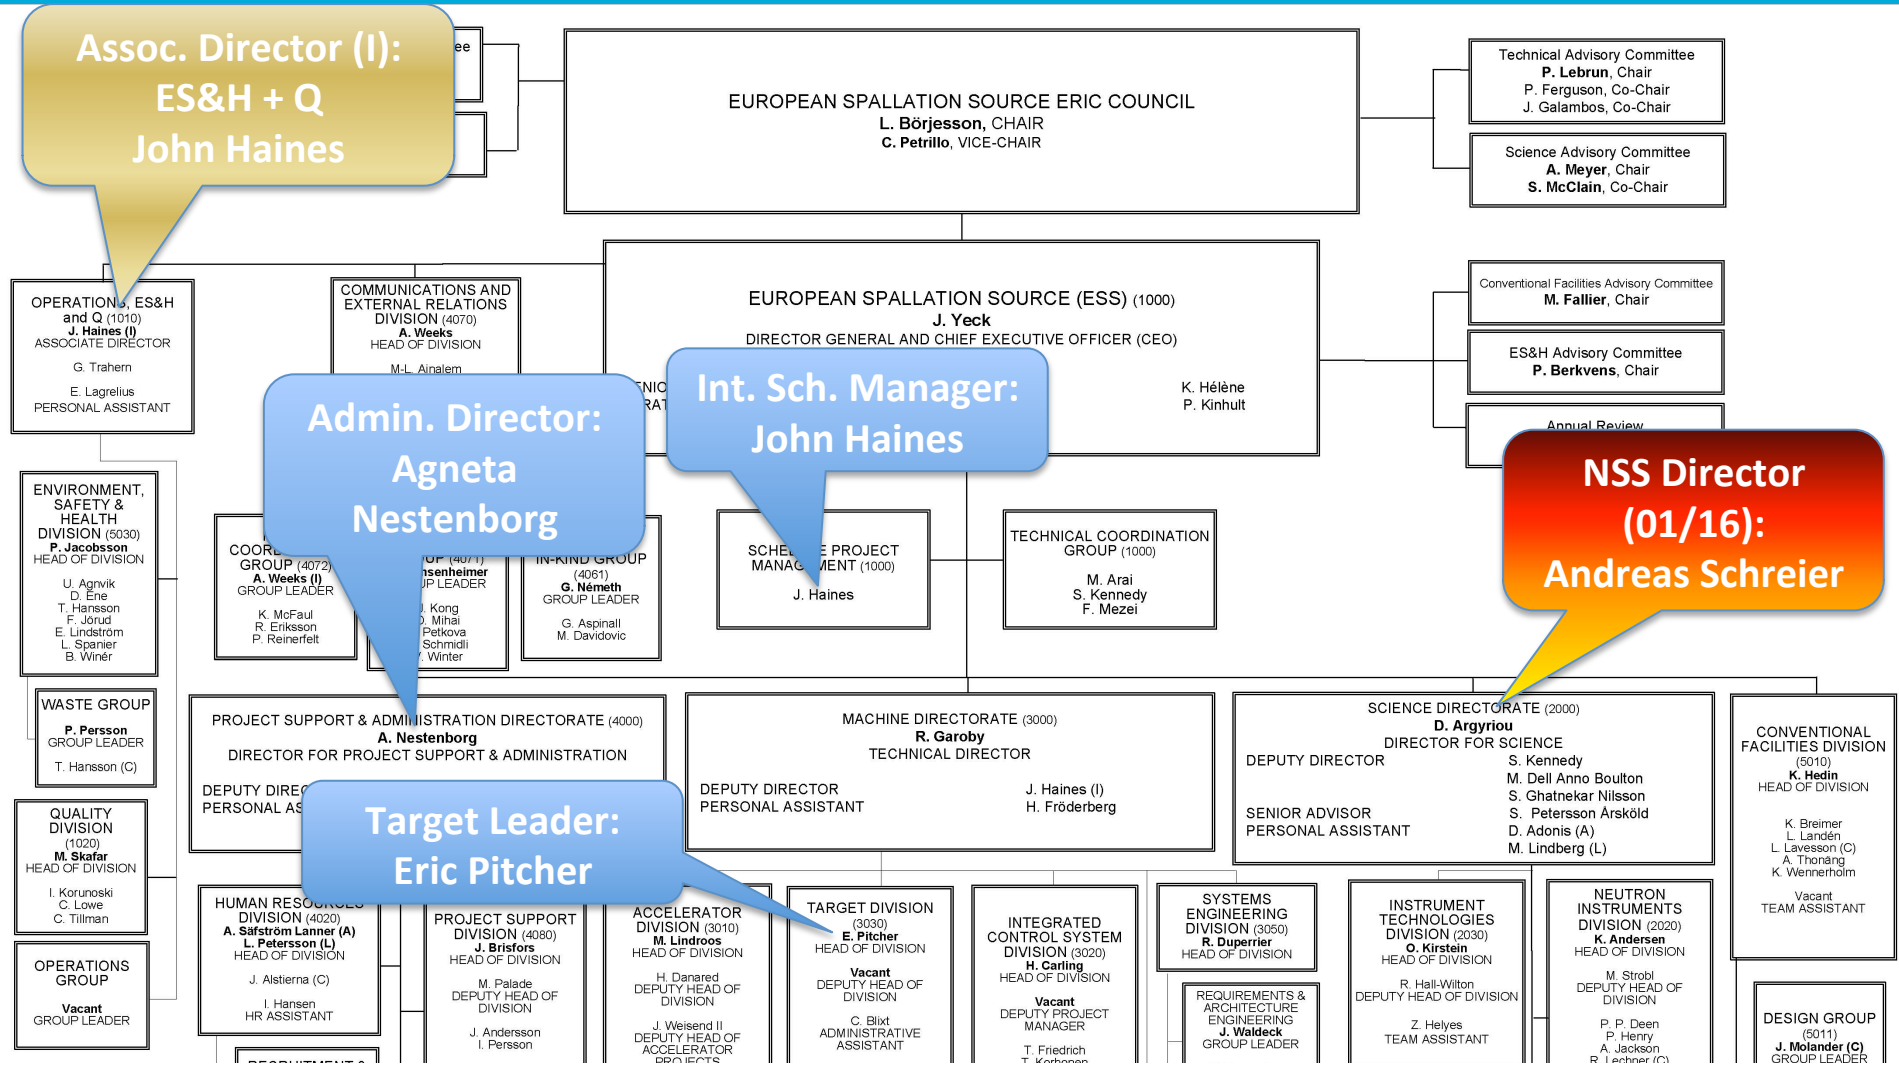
Assoc. Director (I): ES&H + Q John Haines

ee

EUROPEAN SPALLATION SOURCE ERIC COUNCIL
L. Börjesson, CHAIR
C. Petrillo, VICE-CHAIR

Technical Advisory Committee
P. Lebrun, Chair
P. Ferguson, Co-Chair
J. Galambos, Co-Chair

Science Advisory Committee
A. Meyer, Chair
S. McClain, Co-Chair

OPERATIONS, ES&H and Q (1010)
J. Haines (I)
ASSOCIATE DIRECTOR
G. Trahern
E. Lagrelius
PERSONAL ASSISTANT

COMMUNICATIONS AND EXTERNAL RELATIONS DIVISION (4070)
A. Weeks
HEAD OF DIVISION
M-L. Ainalem

EUROPEAN SPALLATION SOURCE (ESS) (1000)
J. Yeck
DIRECTOR GENERAL AND CHIEF EXECUTIVE OFFICER (CEO)

Conventional Facilities Advisory Committee
M. Fallier, Chair

ES&H Advisory Committee
P. Berkvens, Chair

Annual Review

Admin. Director: Agneta Nestenborg

Int. Sch. Manager: John Haines

NIC
RAT

K. Hélène
P. Kinhult

NSS Director (01/16): Andreas Schreier

ENVIRONMENT, SAFETY & HEALTH DIVISION (5030)
P. Jacobsson
HEAD OF DIVISION
U. Agnvik
D. Ene
T. Hansson
F. Jörud
E. Lindström
L. Spanier
B. Winér

COOR GROUP (4072)
A. Weeks (I)
GROUP LEADER
K. McFaul
R. Eriksson
P. Reinerfelt

UP (4071)
nsenheimer
UP LEADER
. Kong
. Mihai
Petkova
Schmidli
. Winter

IN-KIND GROUP (4061)
G. Németh
GROUP LEADER
G. Aspinall
M. Davidovic

SCHE E PROJECT MANAG MENT (1000)
J. Haines

TECHNICAL COORDINATION GROUP (1000)
M. Arai
S. Kennedy
F. Mezei

WASTE GROUP
P. Persson
GROUP LEADER
T. Hansson (C)

PROJECT SUPPORT & ADMINISTRATION DIRECTORATE (4000)
A. Nestenborg
DIRECTOR FOR PROJECT SUPPORT & ADMINISTRATION
DEPUTY DIREC
PERSONAL AS

MACHINE DIRECTORATE (3000)
R. Garoby
TECHNICAL DIRECTOR
DEPUTY DIRECTOR J. Haines (I)
PERSONAL ASSISTANT H. Fröderberg

SCIENCE DIRECTORATE (2000)
D. Argyriou
DIRECTOR FOR SCIENCE
DEPUTY DIRECTOR S. Kennedy
M. Dell Anno Boulton
S. Ghatnekar Nilsson
SENIOR ADVISOR S. Petersson Årsköld
PERSONAL ASSISTANT D. Adonis (A)
M. Lindberg (L)

CONVENTIONAL FACILITIES DIVISION (5010)
K. Hedin
HEAD OF DIVISION
K. Breimer
L. Landén
L. Lavesson (C)
A. Thonäng
K. Wennerholm
Vacant
TEAM ASSISTANT

QUALITY DIVISION (1020)
M. Skafar
HEAD OF DIVISION
I. Korunoski
C. Lowe
C. Tillman

Target Leader: Eric Pitcher

OPERATIONS GROUP
Vacant
GROUP LEADER

HUMAN RESOURCES DIVISION (4020)
A. Säfström Lanner (A)
L. Petersson (L)
HEAD OF DIVISION
J. Alstierna (C)
I. Hansen
HR ASSISTANT

PROJECT SUPPORT DIVISION (4080)
J. Brisfors
HEAD OF DIVISION
M. Palade
DEPUTY HEAD OF DIVISION
J. Andersson
I. Persson

ACCELERATOR DIVISION (3010)
M. Lindroos
HEAD OF DIVISION
H. Danared
DEPUTY HEAD OF DIVISION
J. Weisend II
DEPUTY HEAD OF ACCELERATOR PROJECTS

TARGET DIVISION (3030)
E. Pitcher
HEAD OF DIVISION
Vacant
DEPUTY HEAD OF DIVISION
C. Blixt
ADMINISTRATIVE ASSISTANT

INTEGRATED CONTROL SYSTEM DIVISION (3020)
H. Carling
HEAD OF DIVISION
Vacant
DEPUTY PROJECT MANAGER
T. Friedrich
T. Korhonen

SYSTEMS ENGINEERING DIVISION (3050)
R. Duperrier
HEAD OF DIVISION

REQUIREMENTS & ARCHITECTURE ENGINEERING
J. Waldeck
GROUP LEADER

INSTRUMENT TECHNOLOGIES DIVISION (2030)
O. Kirstein
HEAD OF DIVISION
R. Hall-Wilton
DEPUTY HEAD OF DIVISION
Z. Helyes
TEAM ASSISTANT

NEUTRON INSTRUMENTS DIVISION (2020)
K. Andersen
HEAD OF DIVISION
M. Strobl
DEPUTY HEAD OF DIVISION
P. P. Deen
P. Henry
A. Jackson
R. Lechner (C)

DESIGN GROUP (5011)
J. Molander (C)
GROUP LEADER

RECRUITMENT &